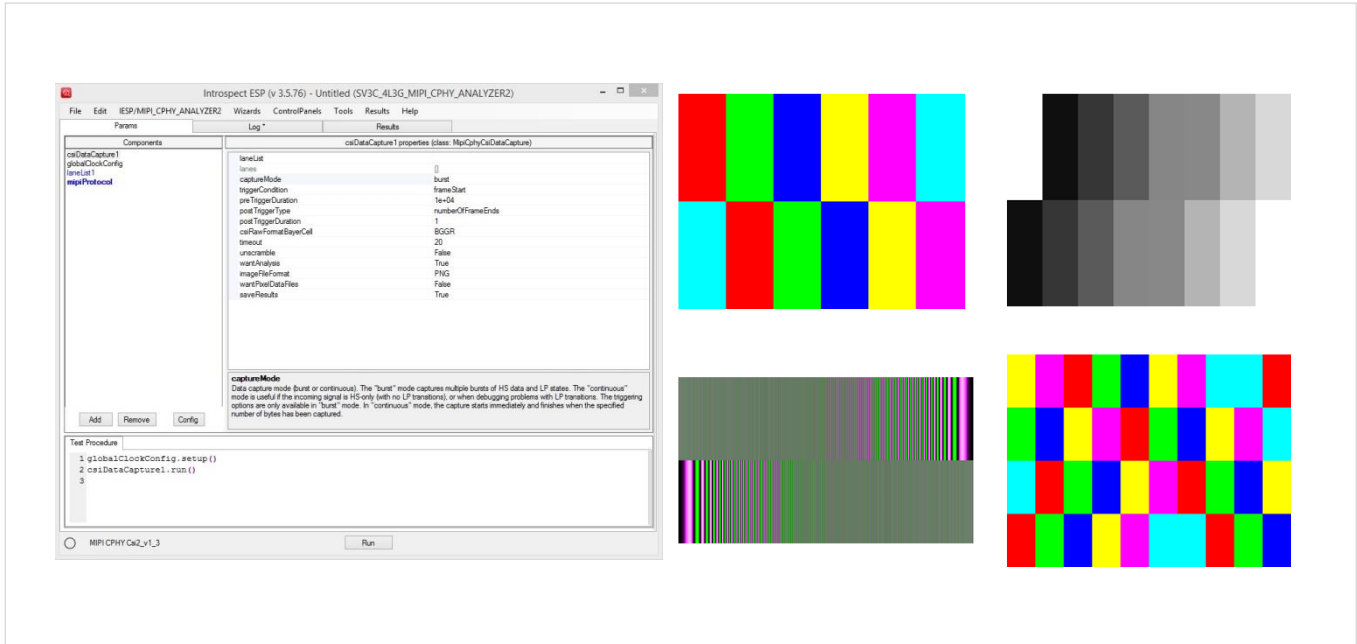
Introspect ESP (v 3.5.76) - Untitled (SV3C_4L3G_MIPI_CPHY_ANALYZER2)

File Edit IESP/MIPI_CPHY_ANALYZER2 Wizards ControlPanels Tools Results Help

Params | Log * | Results

Components

csiDataCapture1
globalClockConfig
laneList1
mipiProtocol

csiDataCapture1 properties (class: MipiCphyCsiDataCapture)

| | |
|---|---|
| laneList | |
| lanes | [] |
| captureMode | burst |
| triggerCondition | frameStart |
| preTriggerDuration | 1e+04 |
| postTriggerType | numberOfFrameEnds |
| postTriggerDuration | 1 |
| csiRawFormatBayerCell | BGGR |
| timeout | 20 |
| unscramble | False |
| wantAnalysis | True |
| imageFileFormat | PNG |
| wantPixelDataFiles | False |
| saveResults | True |

captureMode
Data capture mode (burst or continuous). The "burst" mode captures multiple bursts of HS data and LP states. The "continuous" mode is useful if the incoming signal is HS-only (with no LP transitions), or when debugging problems with LP transitions. The triggering options are only available in "burst" mode. In "continuous" mode, the capture starts immediately and finishes when the specified number of bytes has been captured.

Add Remove Config

Test Procedure

1 globalClockConfig.setup()
2 csiDataCapture1.run()
3

MIPI CPHY Csi2_v1_3

Run